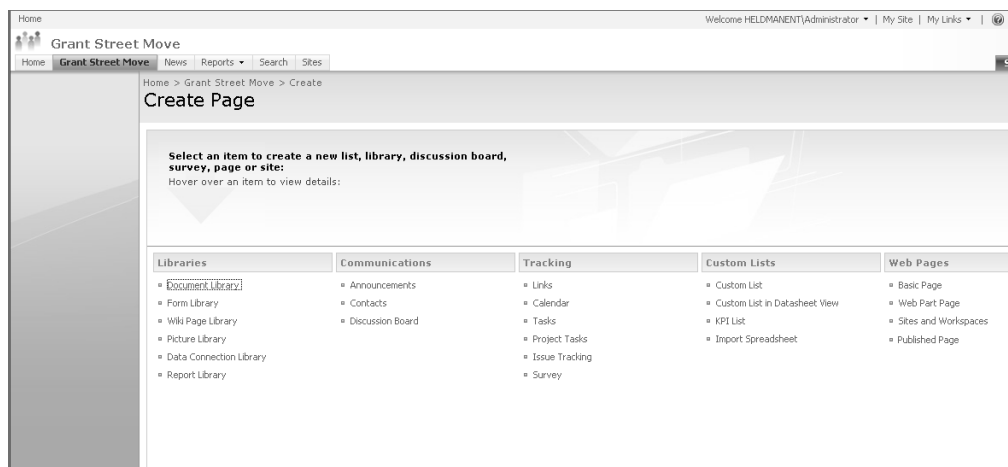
Home

Welcome HELDMANENT\Administrator ▾ | My Site | My Links ▾ |

Grant Street Move

Home | Grant Street Move | News | Reports ▾ | Search | Sites

Home > Grant Street Move > Create

Create Page

Select an item to create a new list, library, discussion board, survey, page or site:
Hover over an item to view details:

Libraries
- Document Library
- Form Library
- Wiki Page Library
- Picture Library
- Data Connection Library
- Report Library

Communications
- Announcements
- Contacts
- Discussion Board

Tracking
- Links
- Calendar
- Tasks
- Project Tasks
- Issue Tracking
- Survey

Custom Lists
- Custom List
- Custom List in Datasheet View
- KPI List
- Import Spreadsheet

Web Pages
- Basic Page
- Web Part Page
- Sites and Workspaces
- Published Page